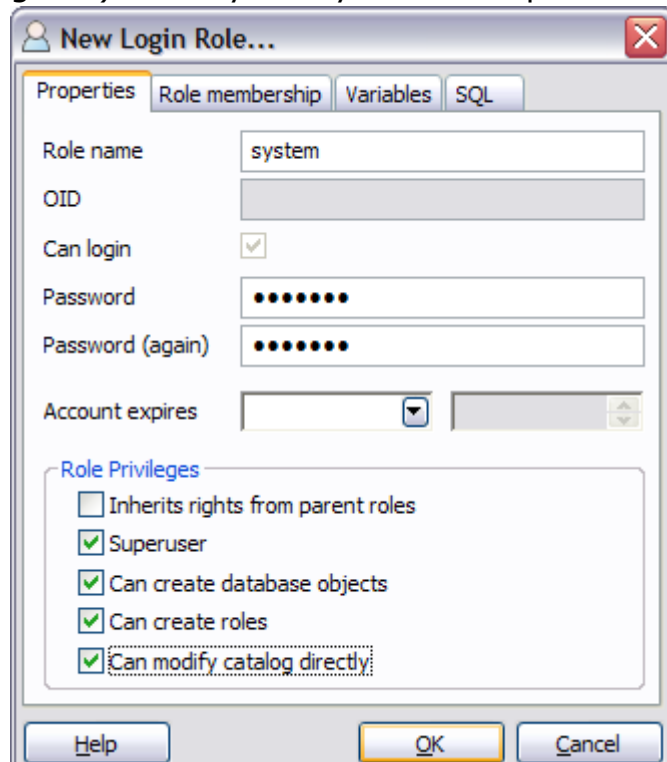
New Login Role...

Properties | Role membership | Variables | SQL

Role name system

OID

Can login

Password •••••••

Password (again) •••••••

Account expires

Role Privileges

Inherits rights from parent roles

Superuser

Can create database objects

Can create roles

Can modify catalog directly

Help OK Cancel